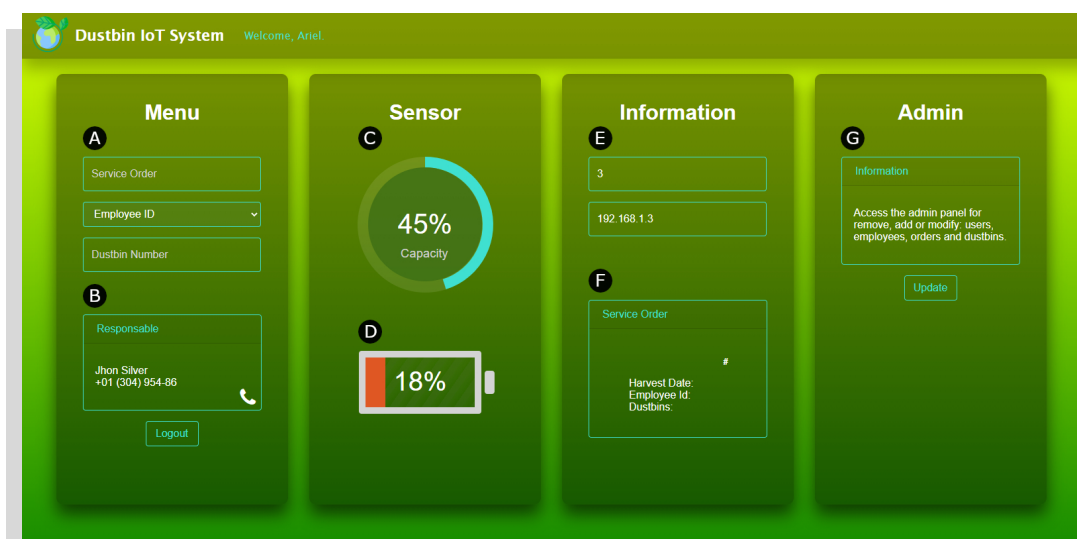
Dustbin IoT System Welcome, Ariel.

Menu

A

Service Order

Employee ID

Dustbin Number

B

Responsable

Jhon Silver
+01 (304) 954-86

Logout

Sensor

C

45%
Capacity

D

18%

Information

E

3

192.168.1.3

F

Service Order

#

Harvest Date:
Employee Id:
Dustbins:

Admin

G

Information

Access the admin panel for remove, add or modify: users, employees, orders and dustbins.

Update